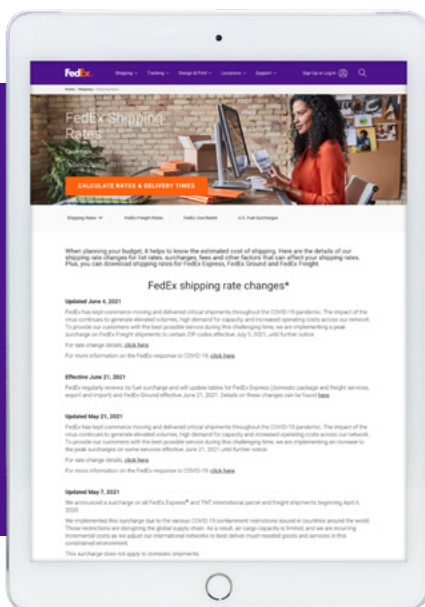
FedEx Shipping ▾ Tracking ▾ Design & Print ▾ Locations ▾ Support ▾ Sign Up or Log In

Home > Shipping > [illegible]

FedEx Shipping Rates

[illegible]

CALCULATE RATES & DELIVERY TIMES

Shipping Rates ▾ FedEx Freight Rates FedEx One Rate® U.S. Fuel Surcharges

When planning your budget, it helps to know the estimated cost of shipping. Here are the details of our shipping rate changes for list rates, surcharges, fees and other factors that can affect your shipping rates. Plus, you can download shipping rates for FedEx Express, FedEx Ground and FedEx Freight.

FedEx shipping rate changes*

Updated June 4, 2021

FedEx has kept commerce moving and delivered critical shipments throughout the COVID-19 pandemic. The impact of the virus continues to generate elevated volumes, high demand for capacity, and increased operating costs across our network. To provide our customers with the best possible service during this challenging time, we are implementing a peak surcharge on FedEx Freight shipments to certain ZIP codes effective July 5, 2021, until further notice.

For rate change details, click here

For more information on the FedEx response to COVID-19, click here

Effective June 21, 2021

FedEx regularly reviews its fuel surcharge and will update tables for FedEx Express (domestic package and freight services, export and import) and FedEx Ground effective June 21, 2021. Details on these changes can be found here

Updated May 21, 2021

FedEx has kept commerce moving and delivered critical shipments throughout the COVID-19 pandemic. The impact of the virus continues to generate elevated volumes, high demand for capacity, and increased operating costs across our network. To provide our customers with the best possible service during this challenging time, we are implementing an increase to the peak surcharges on some services effective June 21, 2021 until further notice.

For rate change details, click here

For more information on the FedEx response to COVID-19, click here

Updated May 7, 2021

We announced a surcharge on all FedEx Express® and TNT international parcel and freight shipments beginning April 6, 2020.

We implemented this surcharge due to the various COVID-19 containment restrictions issued in countries around the world. Those restrictions are disrupting the global supply chain. As a result, air cargo capacity is limited, and we are incurring incremental costs as we adjust our international networks to best deliver much-needed goods and services in this constrained environment.

This surcharge does not apply to domestic shipments.